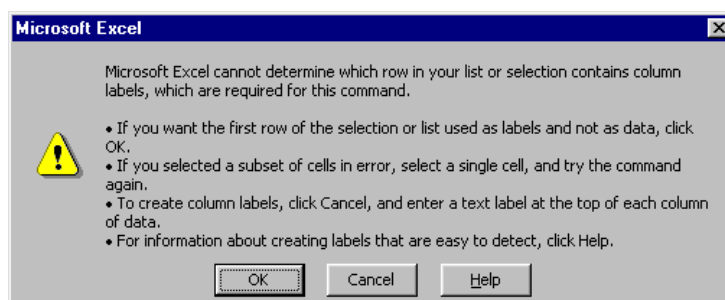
Microsoft Excel

Microsoft Excel cannot determine which row in your list or selection contains column labels, which are required for this command.

• If you want the first row of the selection or list used as labels and not as data, click OK.
• If you selected a subset of cells in error, select a single cell, and try the command again.
• To create column labels, click Cancel, and enter a text label at the top of each column of data.
• For information about creating labels that are easy to detect, click Help.

OK Cancel Help